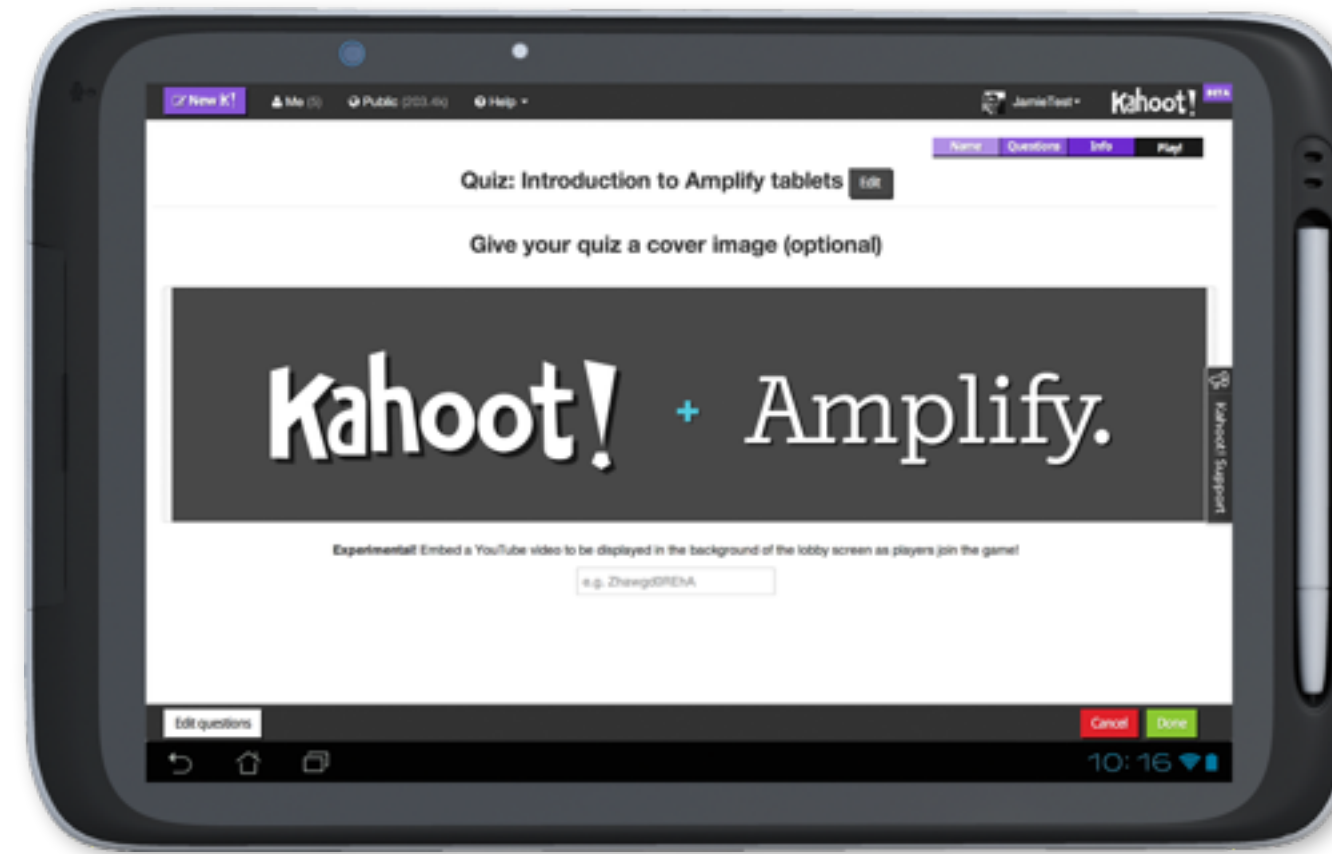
New K! Me (5) Public (203.4k) Help

JamieTest Kahoot! BETA

Name Questions Info Play!

Quiz: Introduction to Amplify tablets Edit

Give your quiz a cover image (optional)

Kahoot! + Amplify.

Kahoot! Support

Experimental! Embed a YouTube video to be displayed in the background of the lobby screen as players join the game!

e.g. Zhawgd0REhA

Edit questions

Cancel Done

10:16